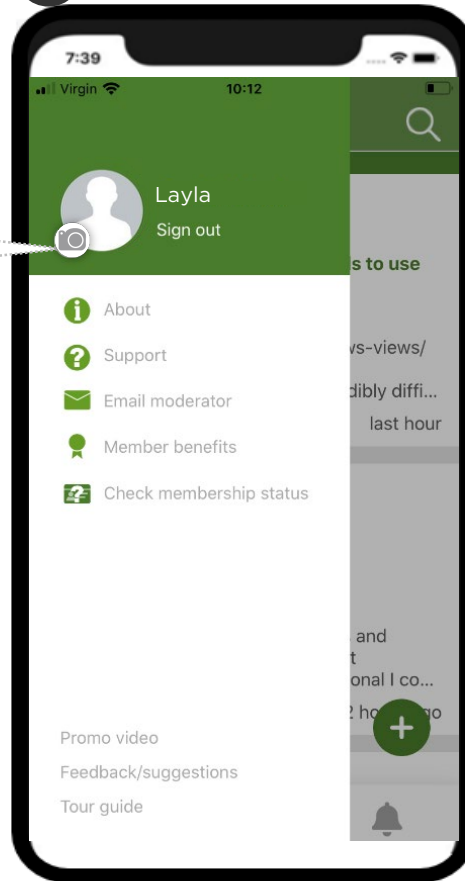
7:39

Virgin 10:12

Layla
Sign out

s to use

About
Support
Email moderator
Member benefits
Check membership status

ws-views/
dibly diffi...
last hour

and
t
onal I co...
2 ho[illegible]go

Promo video
Feedback/suggestions
Tour guide